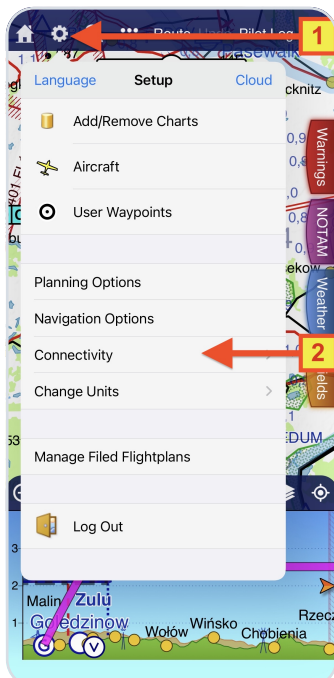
Route Pilot Log

1

Language Setup Cloud

Add/Remove Charts

Aircraft

User Waypoints

Planning Options

Navigation Options

Connectivity

2

Change Units

Manage Filed Flightplans

Log Out

Warnings

NOTAM

Weather

Fields

ecknitz

DUM

Malin Zulu

Golędzinów

Wołów

Wińsko

Chobienia

Rzecz

3

2

1